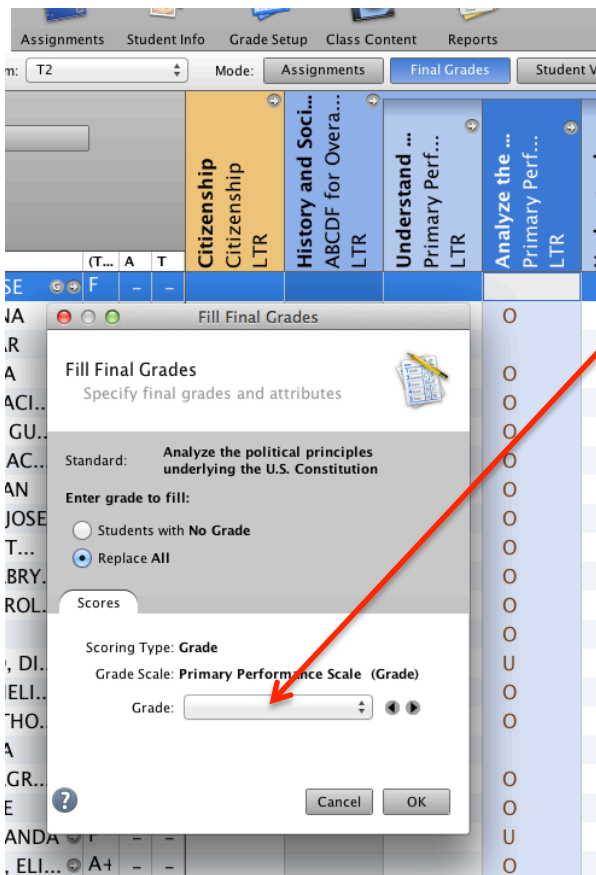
Assignments Student Info Grade Setup Class Content Reports

m: T2

Mode: Assignments Final Grades Student V

Citizenship Citizenship LTR

History and Soci... ABCDF for Overa... LTR

Understand ... Primary Perf... LTR

Analyze the ... Primary Perf... LTR

(T... A T

SE F – –

NA
AR
A
ACI...
GU...
AC...
AN
JOSE
T...
BRY...
ROL...
, DI...
IELI...
THO...
A
GR...
E
ANDA F – –
, ELI... A+ – –

O
O
O
O
O
O
O
O
O
O
O
U
O
O
O
O
U
O

Fill Final Grades

Fill Final Grades
Specify final grades and attributes

Standard: Analyze the political principles underlying the U.S. Constitution

Enter grade to fill:

Students with No Grade

Replace All

Scores

Scoring Type: Grade

Grade Scale: Primary Performance Scale (Grade)

Grade:

?

Cancel OK